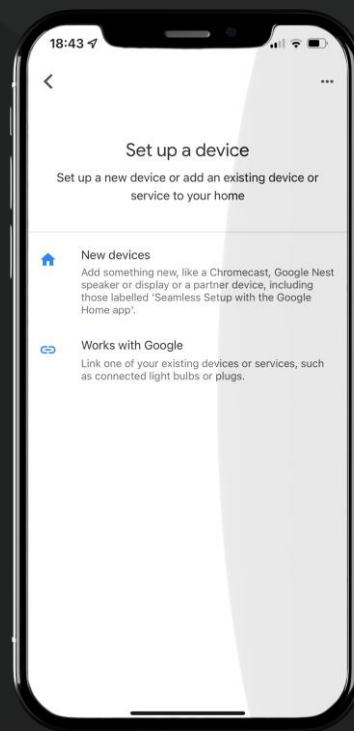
18:43

<

...

Set up a device

Set up a new device or add an existing device or service to your home

New devices

Add something new, like a Chromecast, Google Nest speaker or display or a partner device, including those labelled 'Seamless Setup with the Google Home app'.

Works with Google

Link one of your existing devices or services, such as connected light bulbs or plugs.